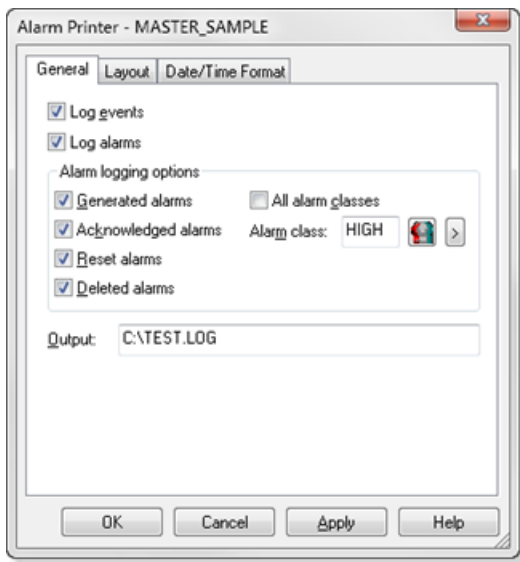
Alarm Printer - MASTER_SAMPLE

General | Layout | Date/Time Format

Log events

Log alarms

Alarm logging options

Generated alarms

All alarm classes

Acknowledged alarms

Alarm class: HIGH

>

Reset alarms

Deleted alarms

Output: C:\TEST.LOG

OK | Cancel | Apply | Help